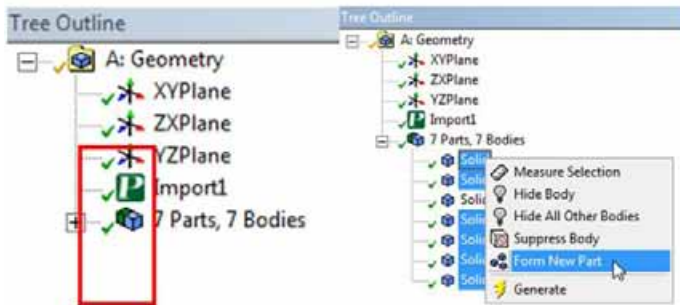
Tree Outline

A: Geometry
XYPlane
ZXPlane
YZPlane
Import1
7 Parts, 7 Bodies

Tree Outline

A: Geometry
XYPlane
ZXPlane
YZPlane
Import1
7 Parts, 7 Bodies
Solid
Solid
Solid
Solid
Solid
Solid
Solid

Measure Selection
Hide Body
Hide All Other Bodies
Suppress Body
Form New Part
Generate